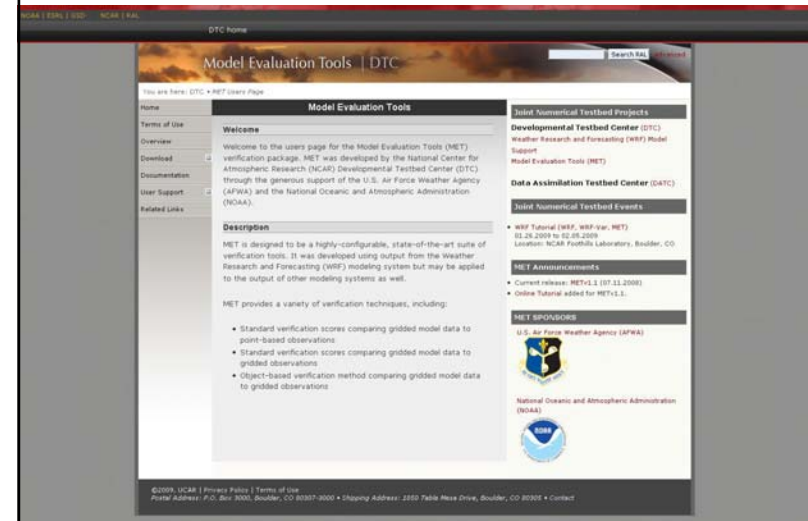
NOAA | ESRL | GSD NCAR | RAL

DTC home

Model Evaluation Tools | DTC

Search RAL advanced

You are here: DTC • MET Users Page

Home
Terms of Use
Overview
Download
Documentation
User Support
Related Links

Model Evaluation Tools

Welcome

Welcome to the users page for the Model Evaluation Tools (MET) verification package. MET was developed by the National Center for Atmospheric Research (NCAR) Developmental Testbed Center (DTC) through the generous support of the U.S. Air Force Weather Agency (AFWA) and the National Oceanic and Atmospheric Administration (NOAA).

Description

MET is designed to be a highly-configurable, state-of-the-art suite of verification tools. It was developed using output from the Weather Research and Forecasting (WRF) modeling system but may be applied to the output of other modeling systems as well.

MET provides a variety of verification techniques, including:

• Standard verification scores comparing gridded model data to point-based observations
• Standard verification scores comparing gridded model data to gridded observations
• Object-based verification method comparing gridded model data to gridded observations

Joint Numerical Testbed Projects

Developmental Testbed Center (DTC)
Weather Research and Forecasting (WRF) Model Support
Model Evaluation Tools (MET)

Data Assimilation Testbed Center (DATC)

Joint Numerical Testbed Events

• WRF Tutorial (WRF, WRF-Var, MET)
01.26.2009 to 02.05.2009
Location: NCAR Foothills Laboratory, Boulder, CO

MET Announcements

• Current release: METv1.1 (07.11.2008)
• Online Tutorial added for METv1.1.

MET SPONSORS

U.S. Air Force Weather Agency (AFWA)

National Oceanic and Atmospheric Administration (NOAA)

NOAA

©2009, UCAR | Privacy Policy | Terms of Use
Postal Address: P.O. Box 3000, Boulder, CO 80307-3000 • Shipping Address: 1850 Table Mesa Drive, Boulder, CO 80305 • Contact